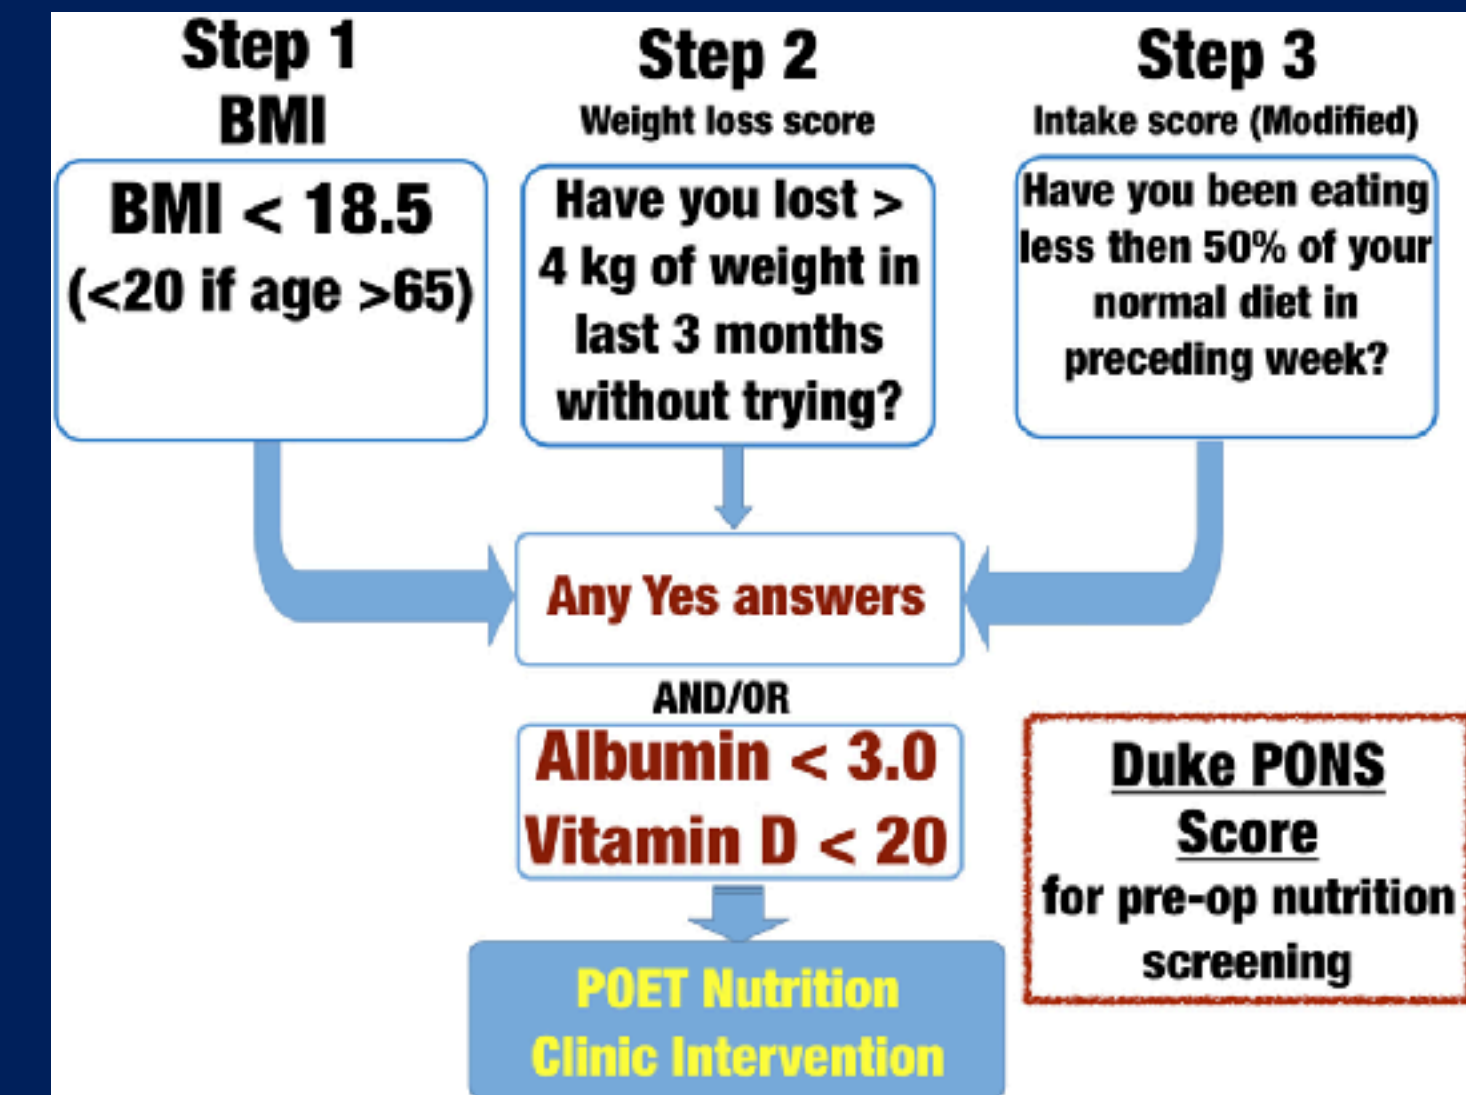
Step 1
BMI

BMI < 18.5
(<20 if age >65)

Step 2
Weight loss score

Have you lost > 4 kg of weight in last 3 months without trying?

Step 3
Intake score (Modified)

Have you been eating less then 50% of your normal diet in preceding week?

Any Yes answers

AND/OR

Albumin < 3.0
Vitamin D < 20

POET Nutrition
Clinic Intervention

Duke PONS Score
for pre-op nutrition screening